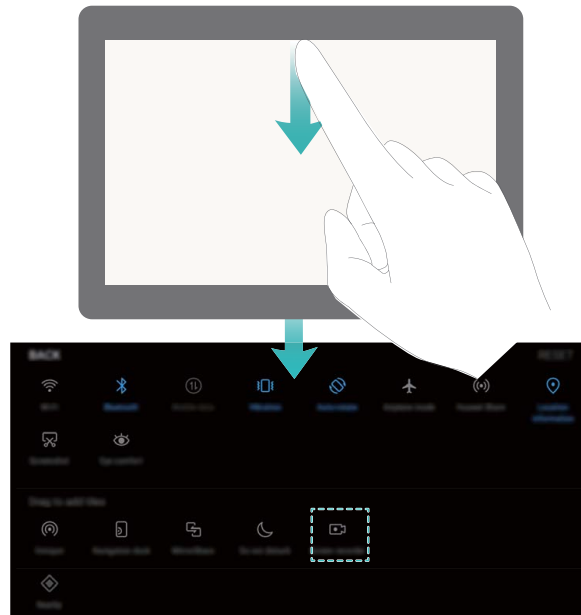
BACK

RESET

Wi-Fi

Bluetooth

Mobile data

Vibration

Auto-rotate

Airplane mode

Huawei Share

Location information

Screenshot

Eye comfort

Drag to add tiles

Hotspot

Navigation dock

MirrorShare

Do not disturb

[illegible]

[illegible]